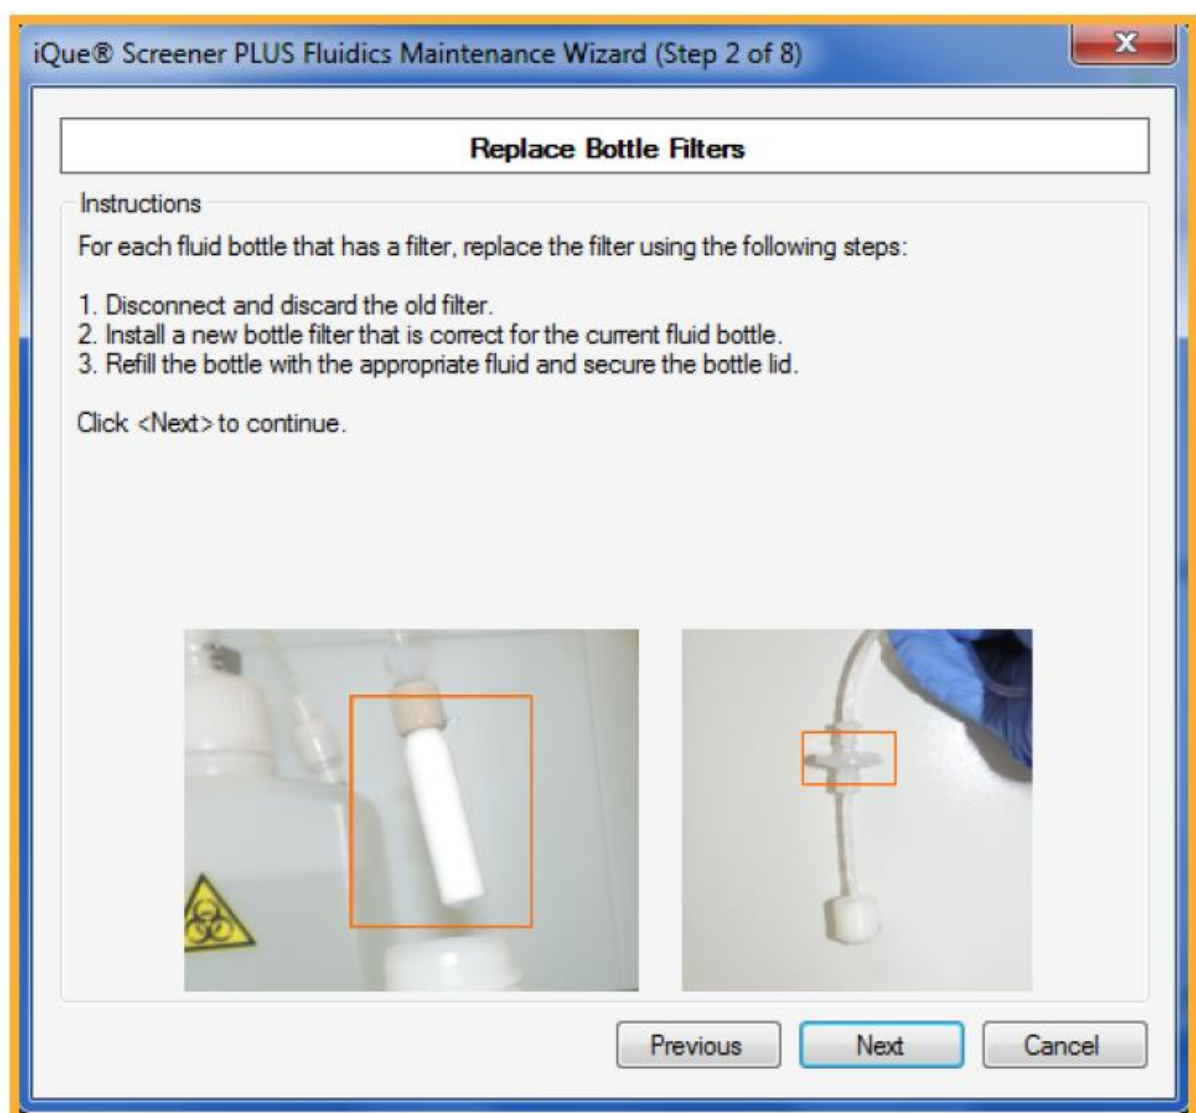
iQue® Screener PLUS Fluidics Maintenance Wizard (Step 2 of 8)

x

Replace Bottle Filters

Instructions

For each fluid bottle that has a filter, replace the filter using the following steps:

1. Disconnect and discard the old filter.
2. Install a new bottle filter that is correct for the current fluid bottle.
3. Refill the bottle with the appropriate fluid and secure the bottle lid.

Click <Next> to continue.

Previous Next Cancel